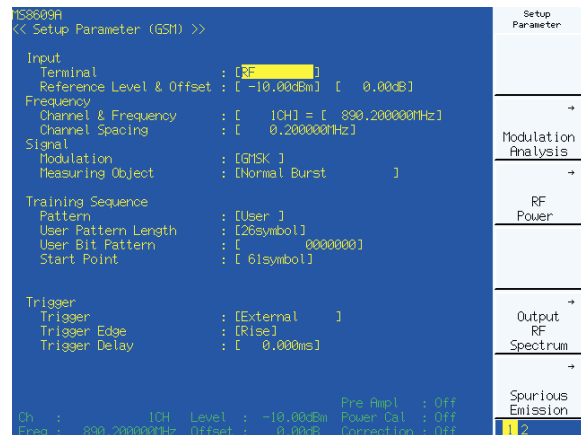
MS8609A
<< Setup Parameter (GSM) >>

Input
Terminal : [RF ]
Reference Level & Offset : [ -10.00dBm] [ 0.00dB]
Frequency
Channel & Frequency : [ 1CH] = [ 890.200000MHz]
Channel Spacing : [ 0.200000MHz]
Signal
Modulation : [GMSK ]
Measuring Object : [Normal Burst ]

Training Sequence
Pattern : [User ]
User Pattern Length : [26symbol]
User Bit Pattern : [ 0000000]
Start Point : [ 61symbol]

Trigger
Trigger : [External ]
Trigger Edge : [Rise]
Trigger Delay : [ 0.000ms]

Pre Ampl : Off
Ch : 1CH Level : -10.00dBm Power Cal : Off
Freq : 890.200000MHz Offset : 0.00dB Correction : Off

Setup Parameter

→
Modulation Analysis

RF Power

→
Output RF Spectrum

→
Spurious Emission

1 2